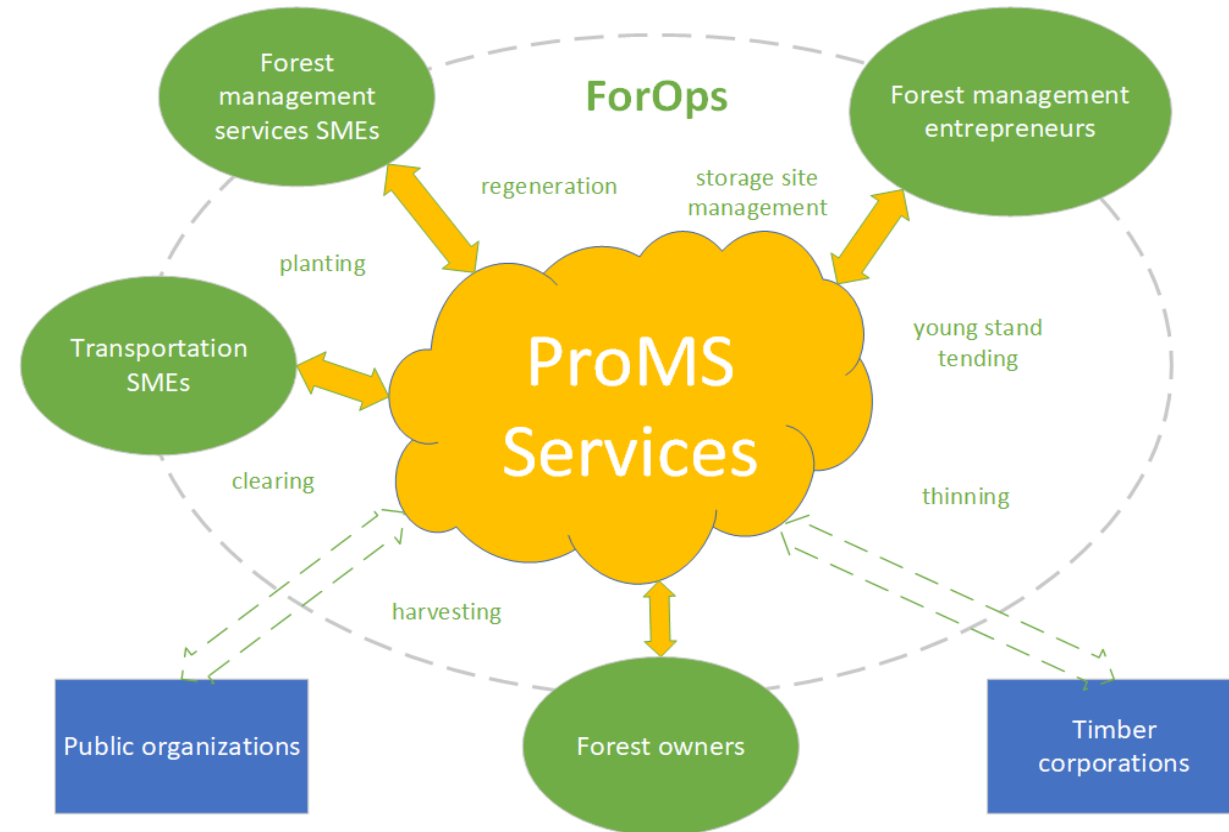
Forest management services SMEs

ForOps

Forest management entrepreneurs

regeneration

storage site management

planting

Transportation SMEs

ProMS Services

young stand tending

clearing

thinning

harvesting

Public organizations

Forest owners

Timber corporations